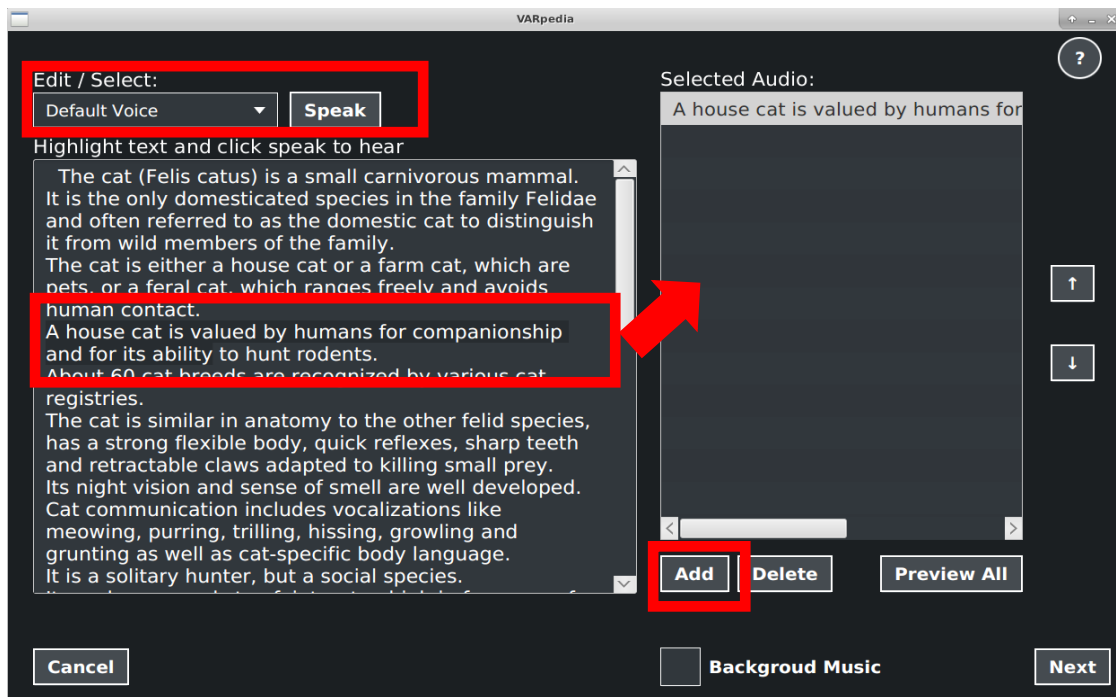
VARpedia

?

Edit / Select:

Default Voice

Speak

Highlight text and click speak to hear

The cat (Felis catus) is a small carnivorous mammal. It is the only domesticated species in the family Felidae and often referred to as the domestic cat to distinguish it from wild members of the family.
The cat is either a house cat or a farm cat, which are pets, or a feral cat, which ranges freely and avoids human contact.
A house cat is valued by humans for companionship and for its ability to hunt rodents.
About 60 cat breeds are recognized by various cat registries.
The cat is similar in anatomy to the other felid species, has a strong flexible body, quick reflexes, sharp teeth and retractable claws adapted to killing small prey.
Its night vision and sense of smell are well developed.
Cat communication includes vocalizations like meowing, purring, trilling, hissing, growling and grunting as well as cat-specific body language.
It is a solitary hunter, but a social species.
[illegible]

Selected Audio:

A house cat is valued by humans for

↑

↓

Add

Delete

Preview All

Cancel

Backgroud Music

Next